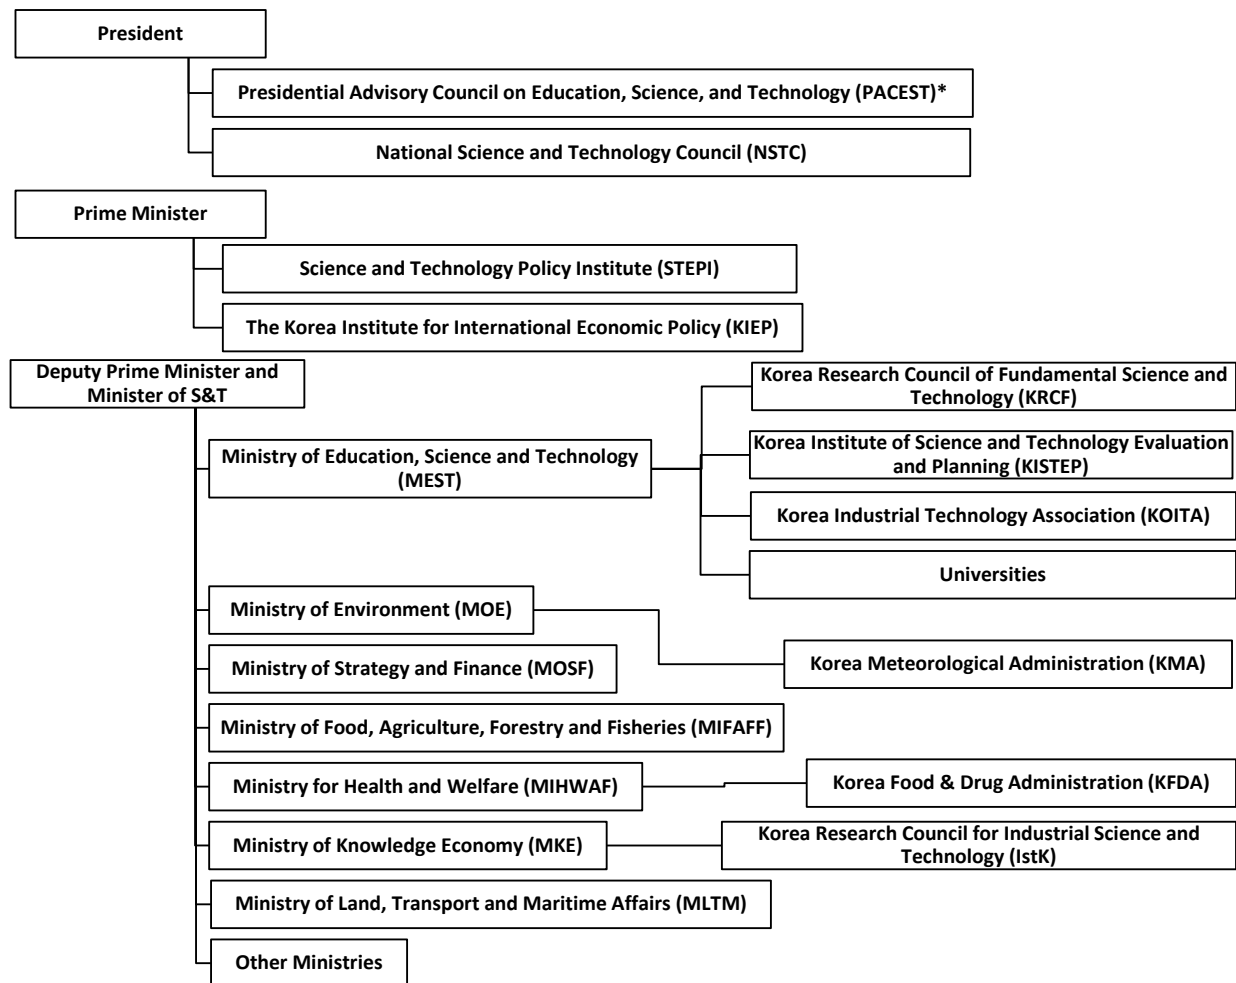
President

Presidential Advisory Council on Education, Science, and Technology (PACEST)*

National Science and Technology Council (NSTC)

Prime Minister

Science and Technology Policy Institute (STEPI)

The Korea Institute for International Economic Policy (KIEP)

Deputy Prime Minister and Minister of S&T

Ministry of Education, Science and Technology (MEST)

Korea Research Council of Fundamental Science and Technology (KRCF)

Korea Institute of Science and Technology Evaluation and Planning (KISTEP)

Korea Industrial Technology Association (KOITA)

Universities

Ministry of Environment (MOE)

Korea Meteorological Administration (KMA)

Ministry of Strategy and Finance (MOSF)

Ministry of Food, Agriculture, Forestry and Fisheries (MIFAFF)

Ministry for Health and Welfare (MIHWAF)

Korea Food & Drug Administration (KFDA)

Ministry of Knowledge Economy (MKE)

Korea Research Council for Industrial Science and Technology (IstK)

Ministry of Land, Transport and Maritime Affairs (MLTM)

Other Ministries